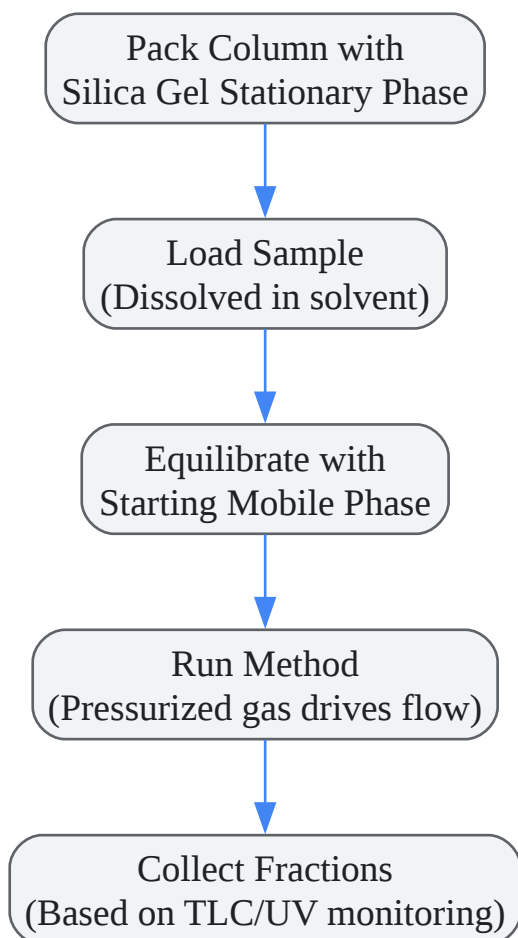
Pack Column with
Silica Gel Stationary Phase

Load Sample
(Dissolved in solvent)

Equilibrate with
Starting Mobile Phase

Run Method
(Pressurized gas drives flow)

Collect Fractions
(Based on TLC/UV monitoring)